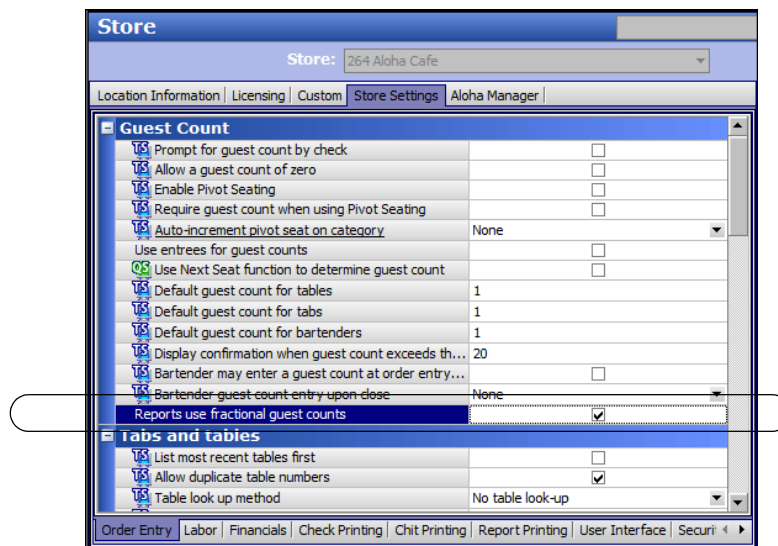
Store

Store: 264 Aloha Cafe

Location Information | Licensing | Custom | Store Settings | Aloha Manager

Guest Count

| | |
|---|---|
| TS Prompt for guest count by check | ☐ |
| TS Allow a guest count of zero | ☐ |
| TS Enable Pivot Seating | ☐ |
| TS Require guest count when using Pivot Seating | ☐ |
| TS Auto-increment pivot seat on category | None |
| Use entrees for guest counts | ☐ |
| QS Use Next Seat function to determine guest count | ☐ |
| TS Default guest count for tables | 1 |
| TS Default guest count for tabs | 1 |
| TS Default guest count for bartenders | 1 |
| TS Display confirmation when guest count exceeds th... | 20 |
| TS Bartender may enter a guest count at order entry... | ☐ |
| TS Bartender guest count entry upon close | None |
| Reports use fractional guest counts | ☑ |

Tabs and tables

| | |
|---|---|
| TS List most recent tables first | ☐ |
| TS Allow duplicate table numbers | ☑ |
| TS Table look up method | No table look-up |

Order Entry | Labor | Financials | Check Printing | Chit Printing | Report Printing | User Interface | Securi